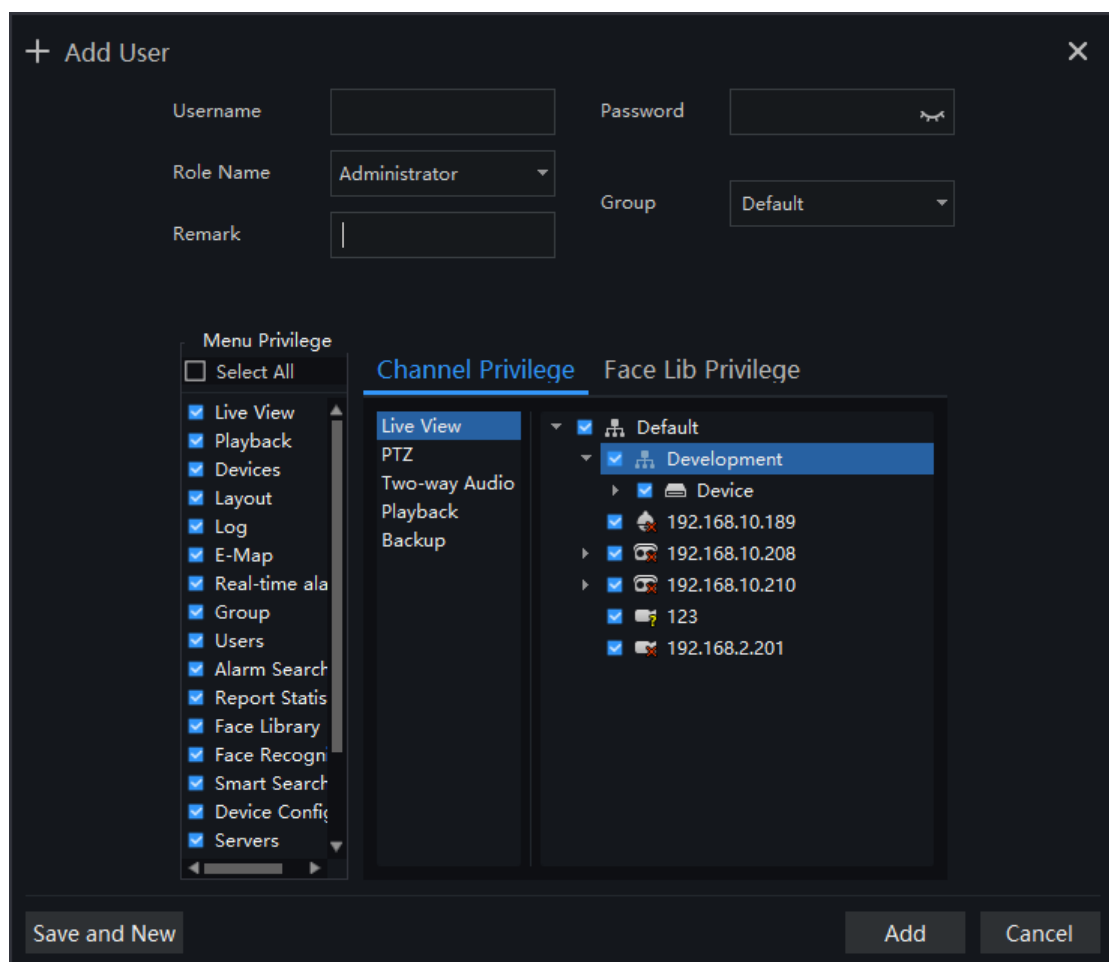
+ Add User

Username

Password

Role Name

Administrator

Group

Default

Remark

Menu Privilege

Select All

Live View
Playback
Devices
Layout
Log
E-Map
Real-time ala
Group
Users
Alarm Search
Report Statis
Face Library
Face Recogni
Smart Search
Device Config
Servers

Channel Privilege

Face Lib Privilege

Live View
PTZ
Two-way Audio
Playback
Backup

Default
Development
Device
192.168.10.189
192.168.10.208
192.168.10.210
123
192.168.2.201

Save and New

Add

Cancel